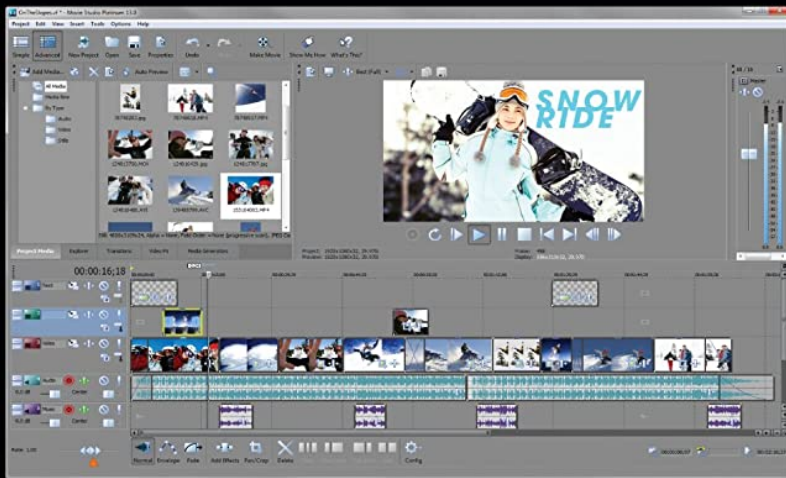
OnTheSlopes.vf * - Movie Studio Platinum 11.0

Project Edit View Insert Tools Options Help

Simple Advanced New Project Open Save Properties Undo Redo Make Movie Show Me How What's This?

Add Media... Auto Preview

All Media
Media Bins
By Type
Audio
Video
Stills

Project Media Explorer Transitions Video FX Media Generators

SNOW RIDE

00:00:16;18

Text
Video
Audio
Music

Center

Normal Envelope Fade Add Effects Pan/Crop Delete Config